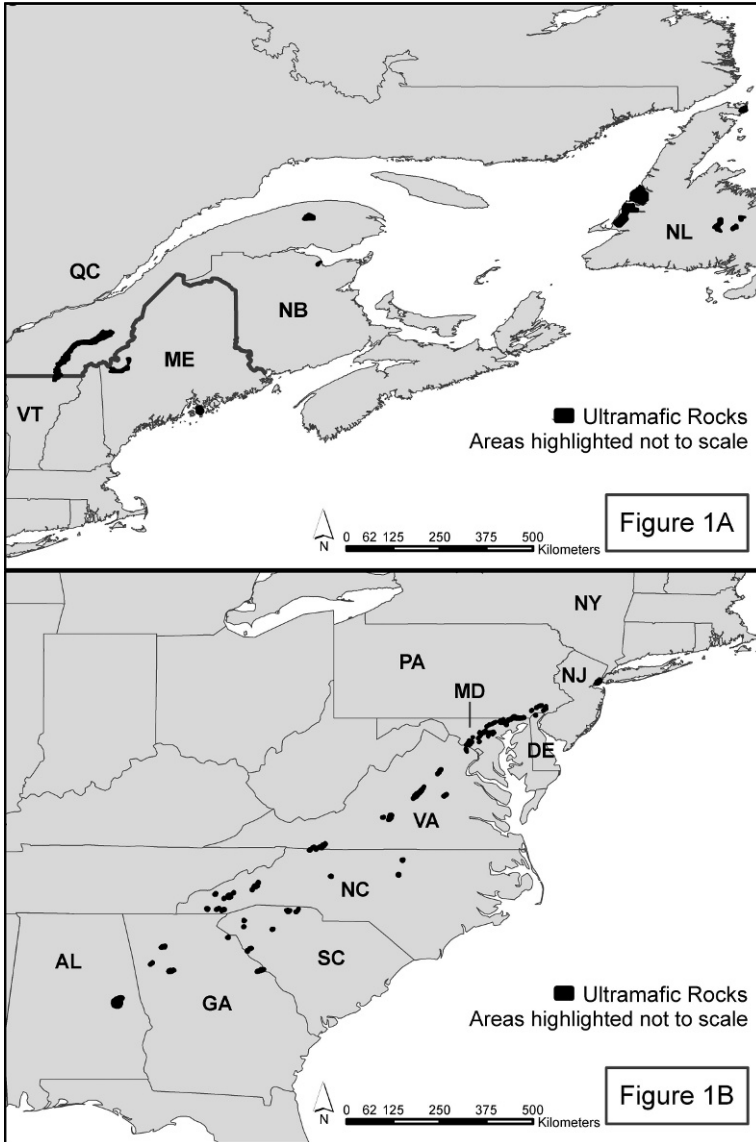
QC

NB

NL

ME

VT

Ultramafic Rocks
Areas highlighted not to scale

N

0 62 125 250 375 500 Kilometers

Figure 1A

NY

PA

MD

NJ

DE

VA

NC

AL

SC

GA

Ultramafic Rocks
Areas highlighted not to scale

N

0 62 125 250 375 500 Kilometers

Figure 1B